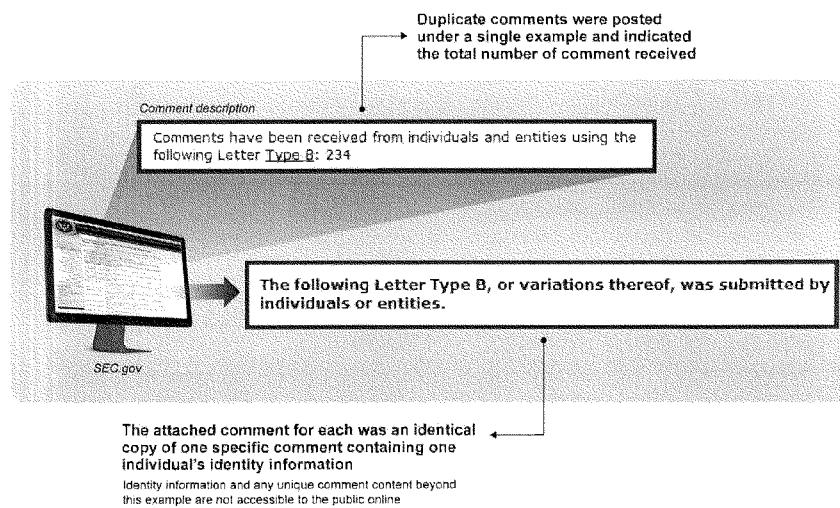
Duplicate comments were posted under a single example and indicated the total number of comment received

Comment description

Comments have been received from individuals and entities using the following Letter Type B: 234

The following Letter Type B, or variations thereof, was submitted by individuals or entities.

SEC.gov

The attached comment for each was an identical copy of one specific comment containing one individual's identity information

Identity information and any unique comment content beyond this example are not accessible to the public online